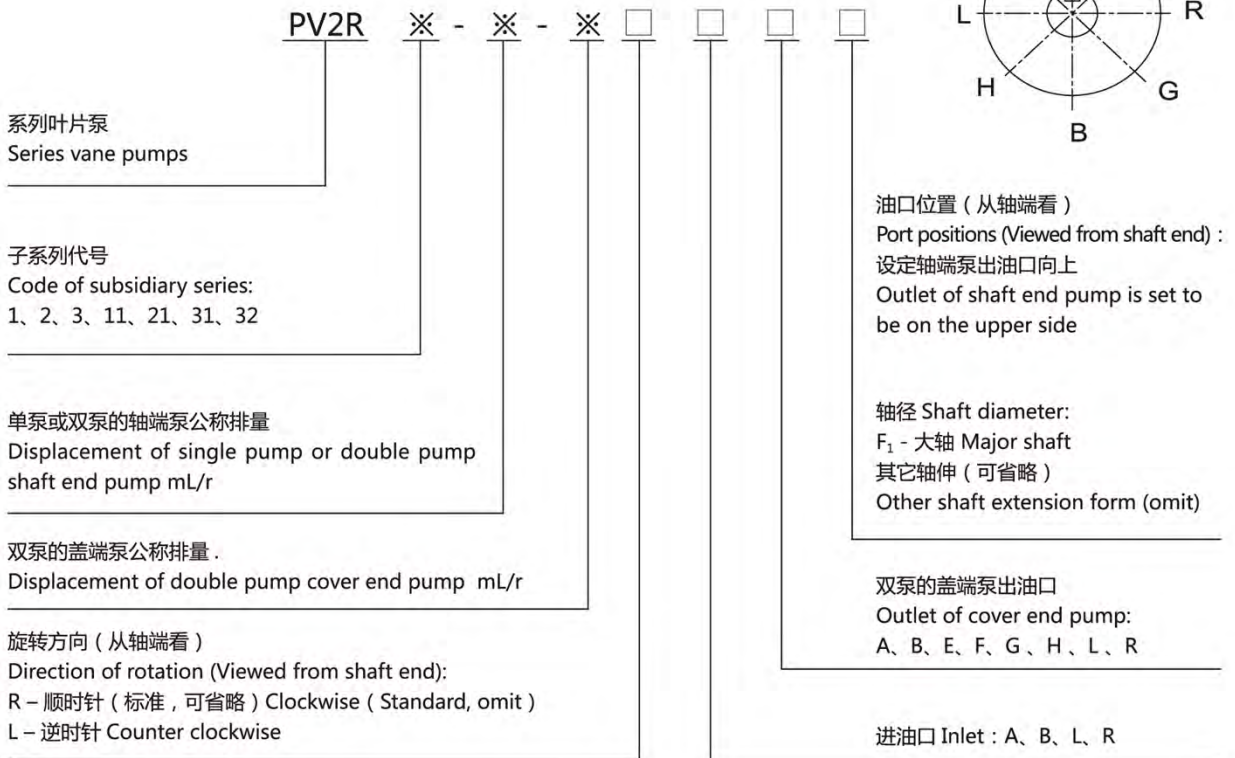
PV2R ※ - ※ - ※ □ □ □ □

L R
H G
B

系列叶片泵
Series vane pumps

子系列代号
Code of subsidiary series:
1、2、3、11、21、31、32

单泵或双泵的轴端泵公称排量
Displacement of single pump or double pump shaft end pump mL/r

双泵的盖端泵公称排量 .
Displacement of double pump cover end pump mL/r

旋转方向（从轴端看）
Direction of rotation (Viewed from shaft end):
R – 顺时针（标准，可省略）Clockwise ( Standard, omit )
L – 逆时针 Counter clockwise

油口位置（从轴端看）
Port positions (Viewed from shaft end) :
设定轴端泵出油口向上
Outlet of shaft end pump is set to be on the upper side

轴径 Shaft diameter:
$F_1$ - 大轴 Major shaft
其它轴伸（可省略）
Other shaft extension form (omit)

双泵的盖端泵出油口
Outlet of cover end pump:
A、B、E、F、G 、H 、L 、R

进油口 Inlet：A、B、L、R